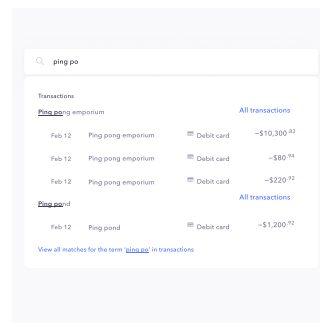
ping po

Transactions

Ping pong emporium | All transactions

| Feb 12 | Ping pong emporium | Debit card | −\$10,300.$^{03}$ |
|---|---|---|---|
| Feb 12 | Ping pong emporium | Debit card | −\$80.$^{94}$ |
| Feb 12 | Ping pong emporium | Debit card | −\$220.$^{52}$ |

Ping pond | All transactions

| Feb 12 | Ping pond | Debit card | −\$1,200.$^{92}$ |
|---|---|---|---|

View all matches for the term 'ping po' in transactions